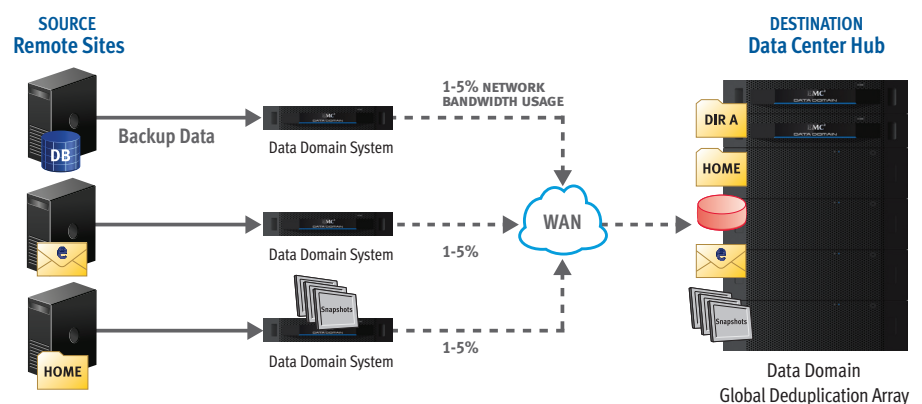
SOURCE
Remote Sites

DESTINATION
Data Center Hub

DB

Backup Data

Data Domain System

1-5% NETWORK BANDWIDTH USAGE

Data Domain System

1-5%

WAN

HOME

Snapshots

Data Domain System

1-5%

EMC²
DATA DOMAIN

DIR A

HOME

Snapshots

Data Domain
Global Deduplication Array